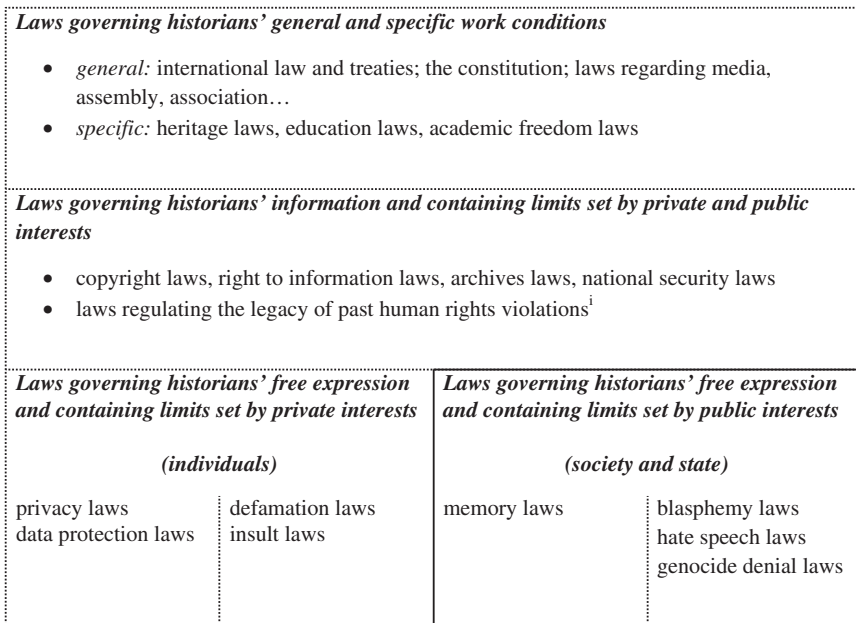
*Laws governing historians' general and specific work conditions*

- *general:* international law and treaties; the constitution; laws regarding media, assembly, association…
- *specific:* heritage laws, education laws, academic freedom laws

*Laws governing historians' information and containing limits set by private and public interests*

- copyright laws, right to information laws, archives laws, national security laws
- laws regulating the legacy of past human rights violations$^{i}$

| *Laws governing historians' free expression and containing limits set by private interests* | | *Laws governing historians' free expression and containing limits set by public interests* | |
|---|---|---|---|
| *(individuals)* | | *(society and state)* | |
| privacy laws<br>data protection laws | defamation laws<br>insult laws | memory laws | blasphemy laws<br>hate speech laws<br>genocide denial laws |